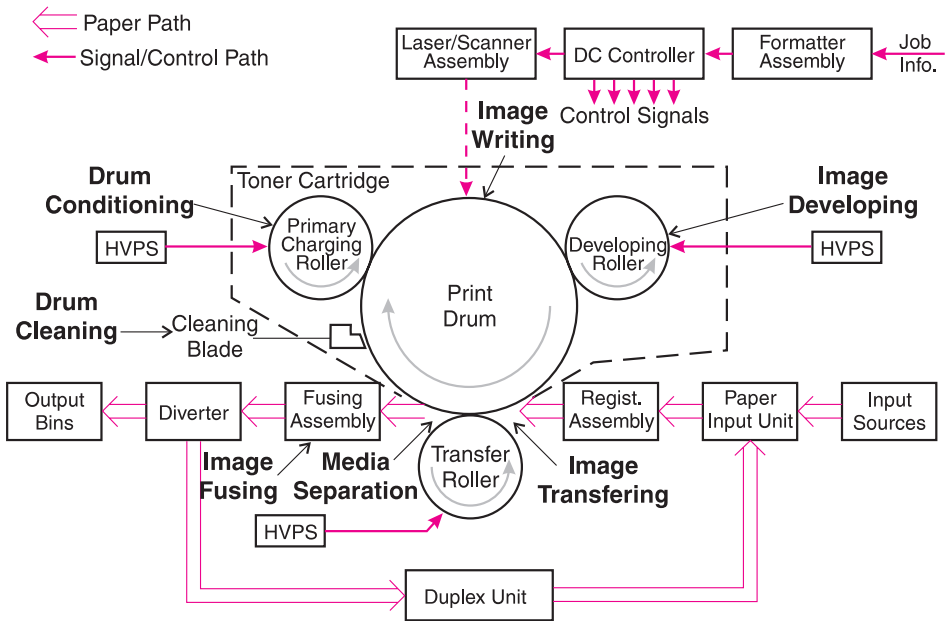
Paper Path

Signal/Control Path

Laser/Scanner Assembly

DC Controller

Formatter Assembly

Job Info.

Control Signals

Image Writing

Toner Cartridge

Drum Conditioning

Image Developing

HVPS

Primary Charging Roller

Developing Roller

HVPS

Print Drum

Drum Cleaning

Cleaning Blade

Output Bins

Diverter

Fusing Assembly

Regist. Assembly

Paper Input Unit

Input Sources

Image Fusing

Media Separation

Transfer Roller

Image Transfering

HVPS

Duplex Unit